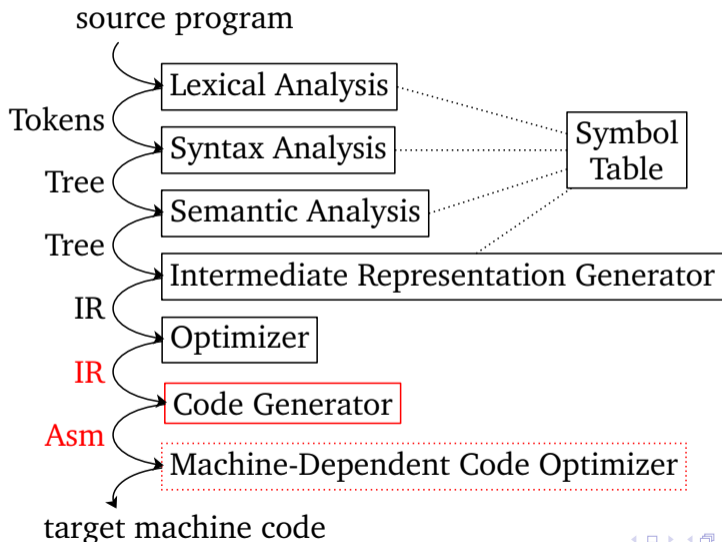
source program

Lexical Analysis

Tokens

Syntax Analysis

Symbol Table

Tree

Semantic Analysis

Tree

Intermediate Representation Generator

IR

Optimizer

IR

Code Generator

Asm

Machine-Dependent Code Optimizer

target machine code